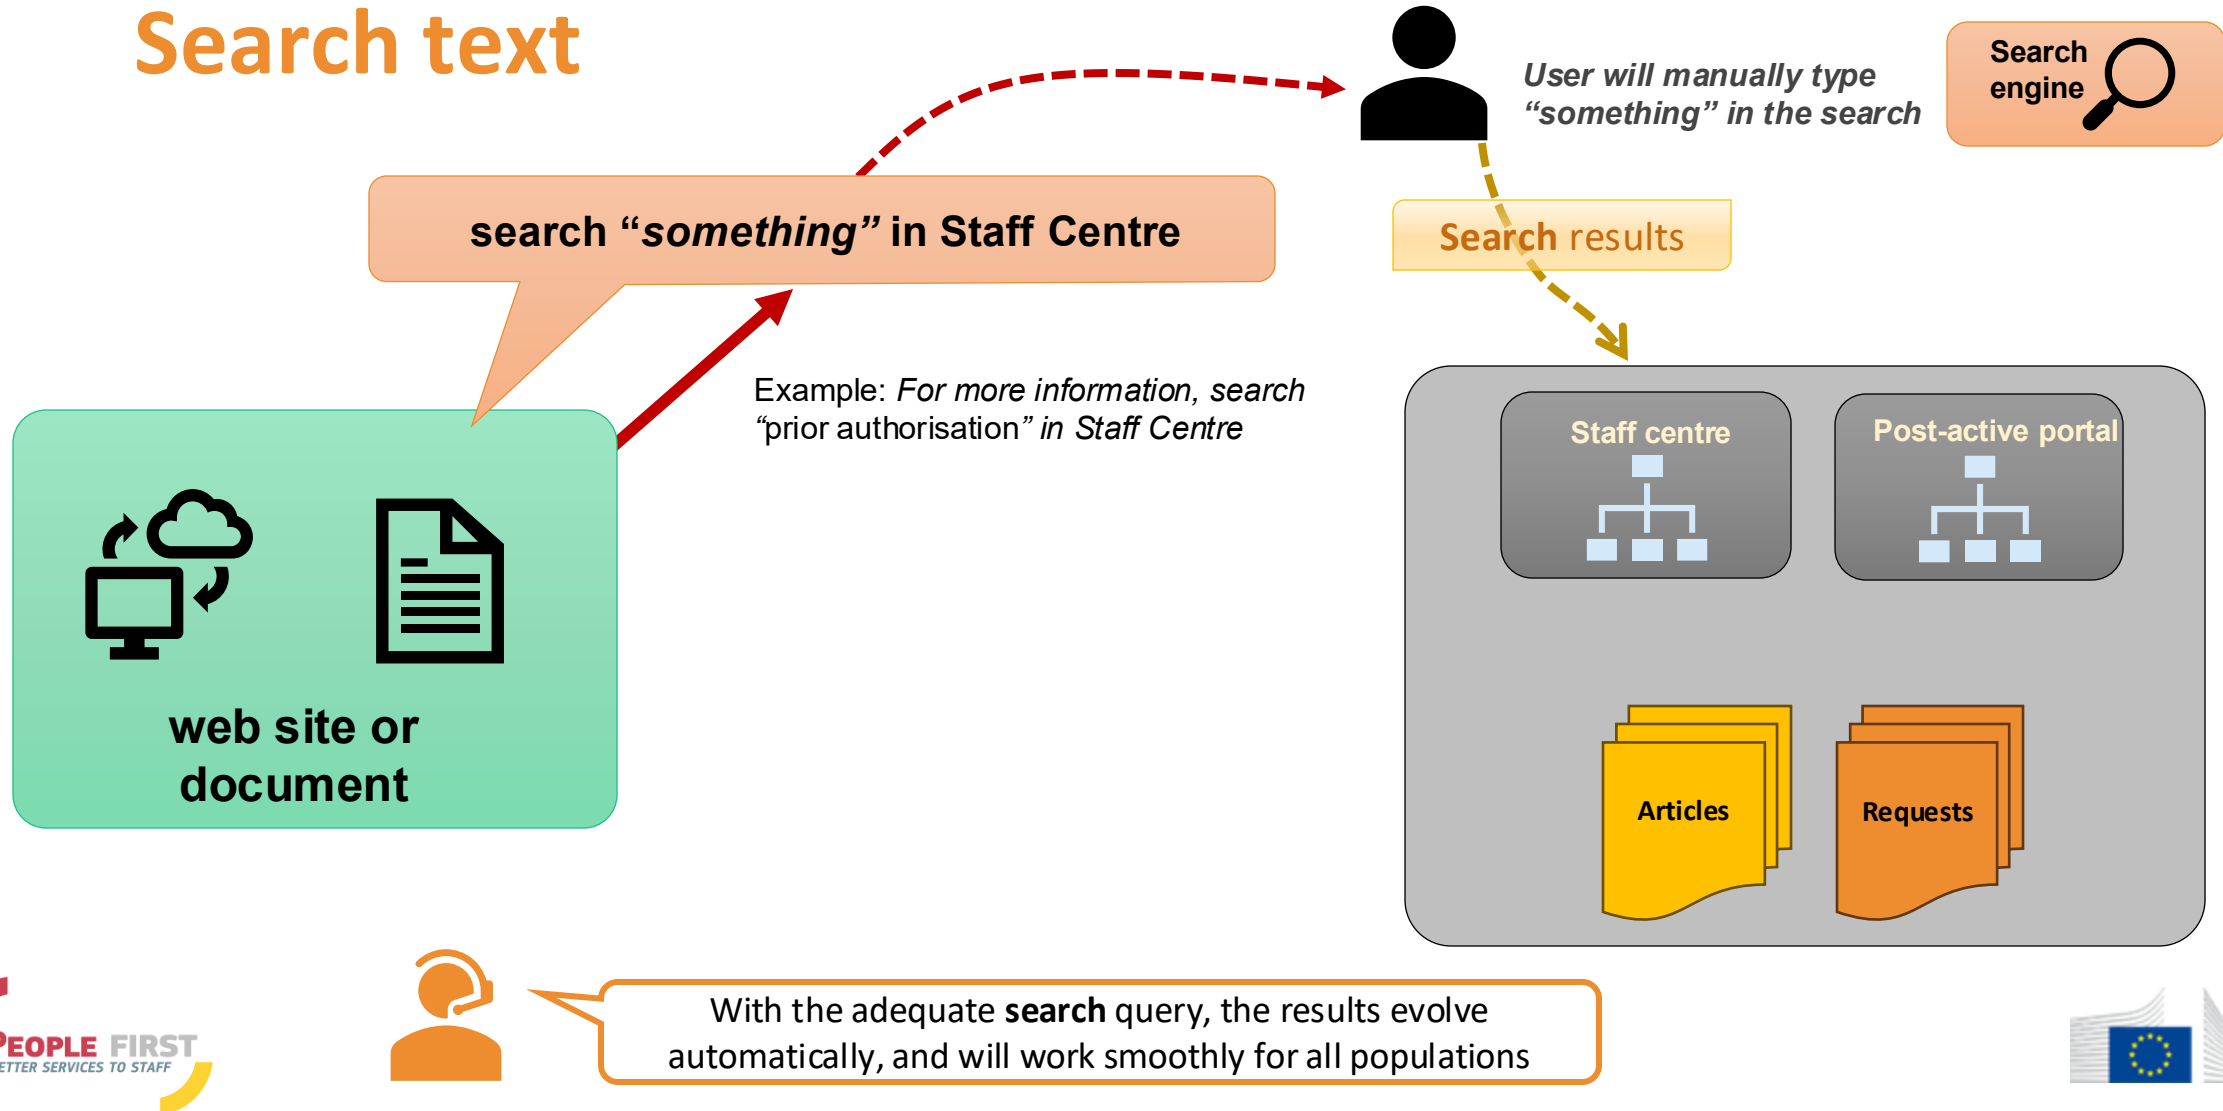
Search text

User will manually type "something" in the search

Search engine

search "something" in Staff Centre

Search results

Example: For more information, search "prior authorisation" in Staff Centre

Staff centre

Post-active portal

web site or document

Articles

Requests

PEOPLE FIRST
ETTER SERVICES TO STAFF

With the adequate search query, the results evolve automatically, and will work smoothly for all populations